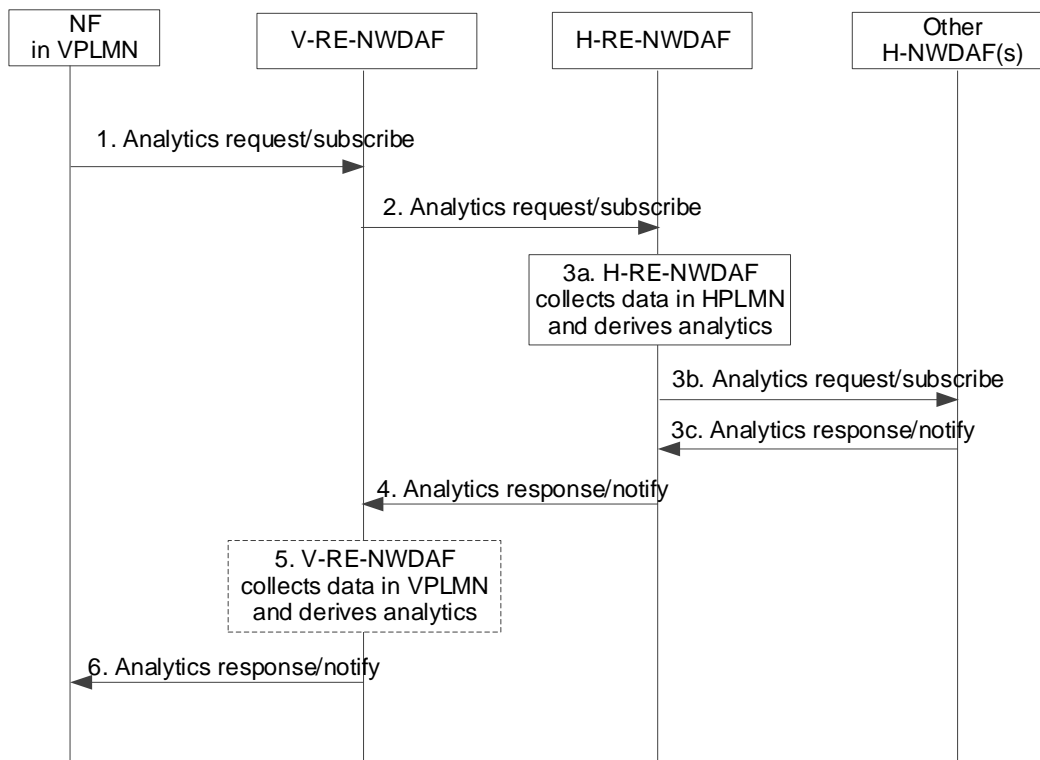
NF in VPLMN

V-RE-NWDAF

H-RE-NWDAF

Other H-NWDAF(s)

1. Analytics request/subscribe

2. Analytics request/subscribe

3a. H-RE-NWDAF collects data in HPLMN and derives analytics

3b. Analytics request/subscribe

3c. Analytics response/notify

4. Analytics response/notify

5. V-RE-NWDAF collects data in VPLMN and derives analytics

6. Analytics response/notify